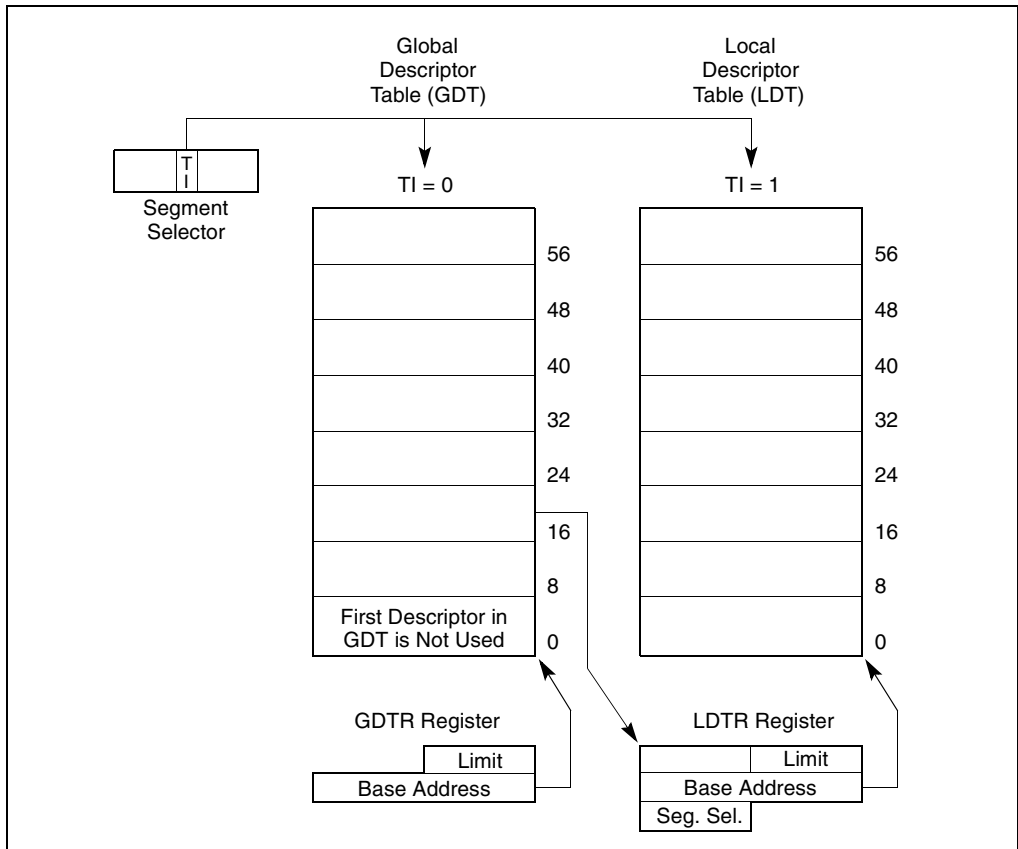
Global Descriptor Table (GDT)

Local Descriptor Table (LDT)

T I

Segment Selector

TI = 0

TI = 1

56
48
40
32
24
16
8
First Descriptor in GDT is Not Used
0

56
48
40
32
24
16
8
0

GDTR Register
Limit
Base Address

LDTR Register
Limit
Base Address
Seg. Sel.